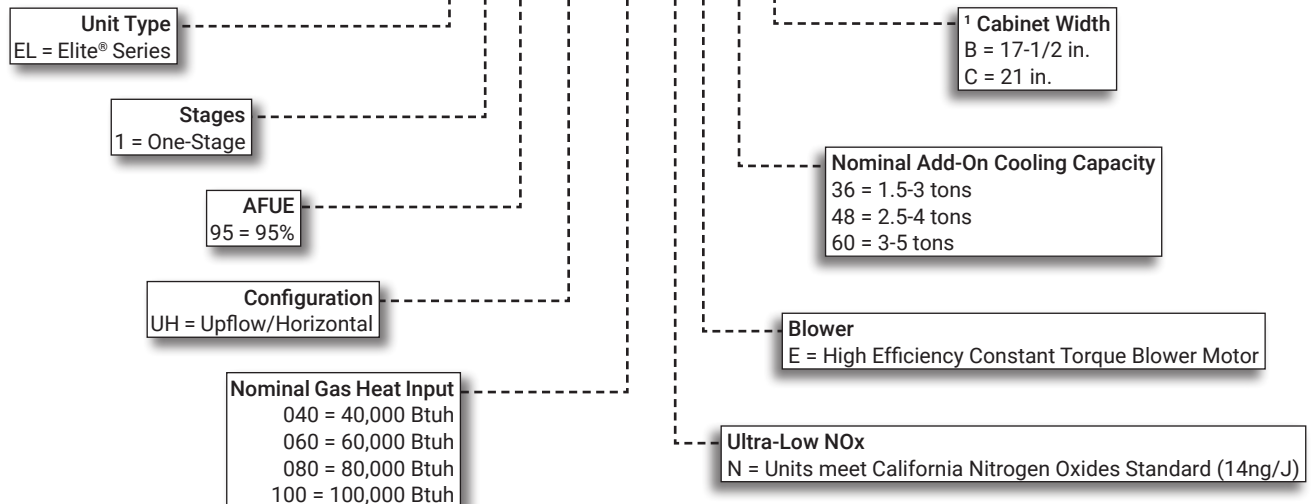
Unit Type
EL = Elite® Series

Stages
1 = One-Stage

AFUE
95 = 95%

Configuration
UH = Upflow/Horizontal

Nominal Gas Heat Input
040 = 40,000 Btuh
060 = 60,000 Btuh
080 = 80,000 Btuh
100 = 100,000 Btuh

¹ Cabinet Width
B = 17-1/2 in.
C = 21 in.

Nominal Add-On Cooling Capacity
36 = 1.5-3 tons
48 = 2.5-4 tons
60 = 3-5 tons

Blower
E = High Efficiency Constant Torque Blower Motor

Ultra-Low NOx
N = Units meet California Nitrogen Oxides Standard (14ng/J)